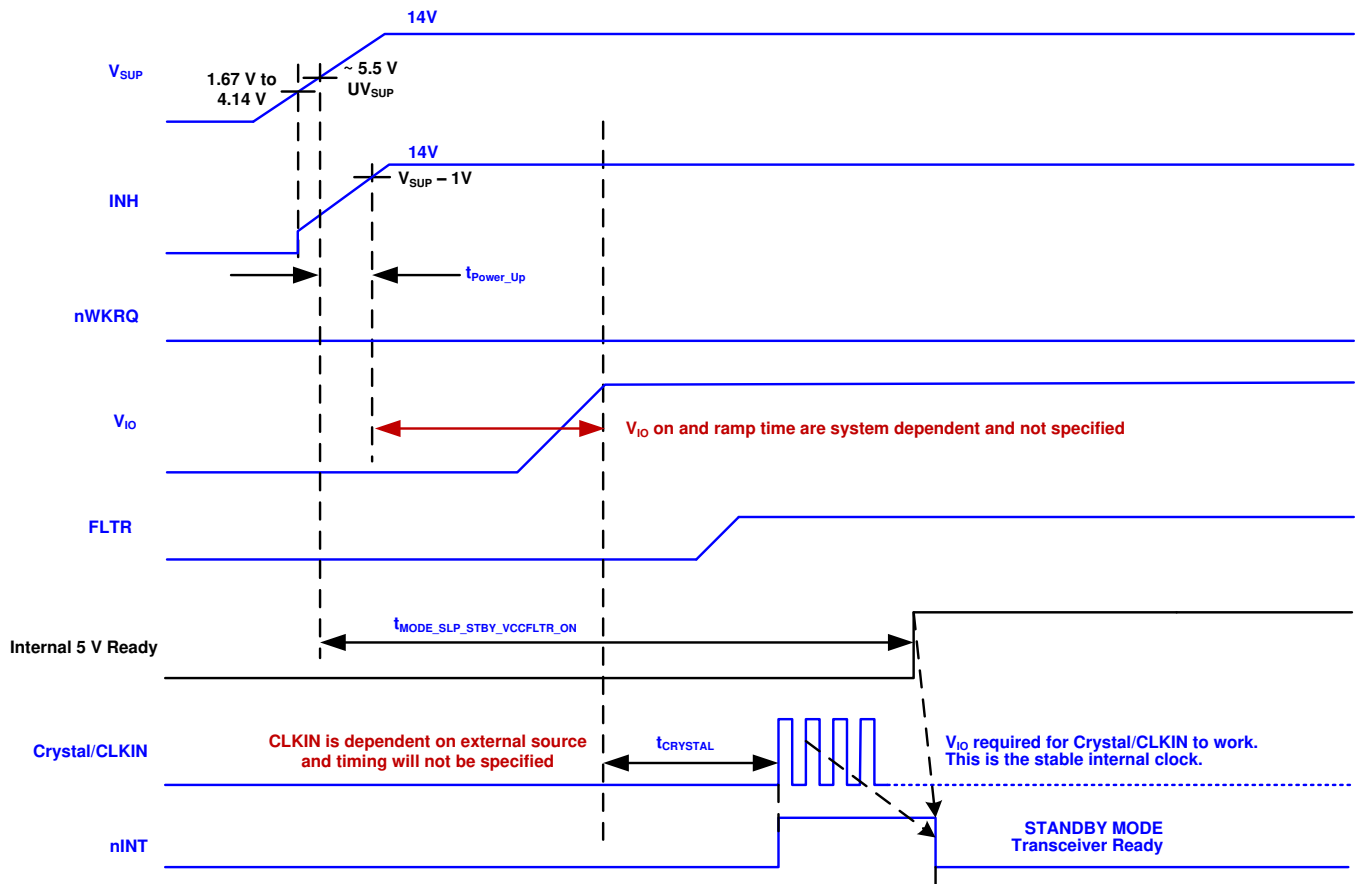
14V

$V_{SUP}$

1.67 V to 4.14 V

~ 5.5 V $UV_{SUP}$

14V

INH

$V_{SUP}$ – 1V

$t_{Power\_Up}$

nWKRQ

$V_{IO}$

$V_{IO}$ on and ramp time are system dependent and not specified

FLTR

$t_{MODE\_SLP\_STBY\_VCCFLTR\_ON}$

Internal 5 V Ready

Crystal/CLKIN

CLKIN is dependent on external source and timing will not be specified

$t_{CRYSTAL}$

$V_{IO}$ required for Crystal/CLKIN to work. This is the stable internal clock.

nINT

STANDBY MODE
Transceiver Ready